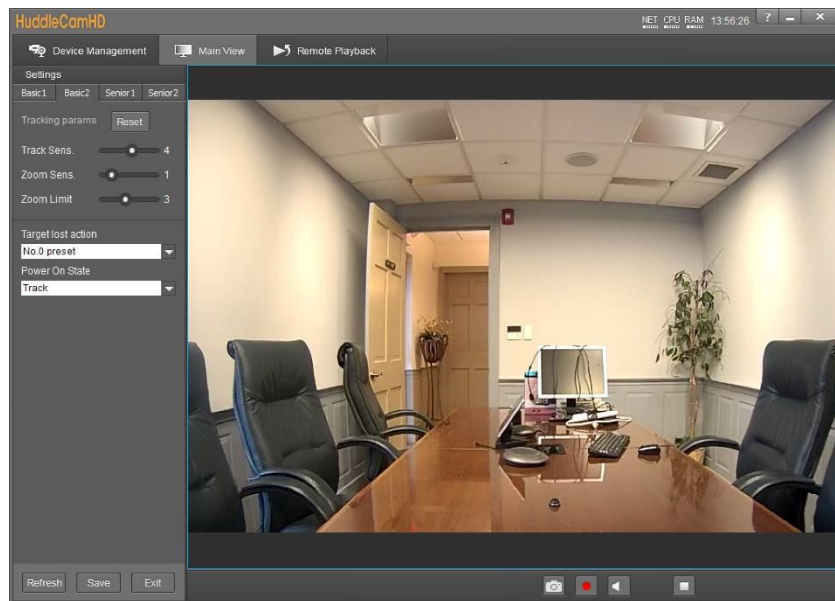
HuddleCamHD

NET CPU RAM 13:56:26 ? – ×

Device Management Main View Remote Playback

Settings

Basic1 Basic2 Senior1 Senior2

Tracking params Reset

Track Sens. 4

Zoom Sens. 1

Zoom Limit 3

Target lost action

No.0 preset

Power On State

Track

Refresh Save Exit